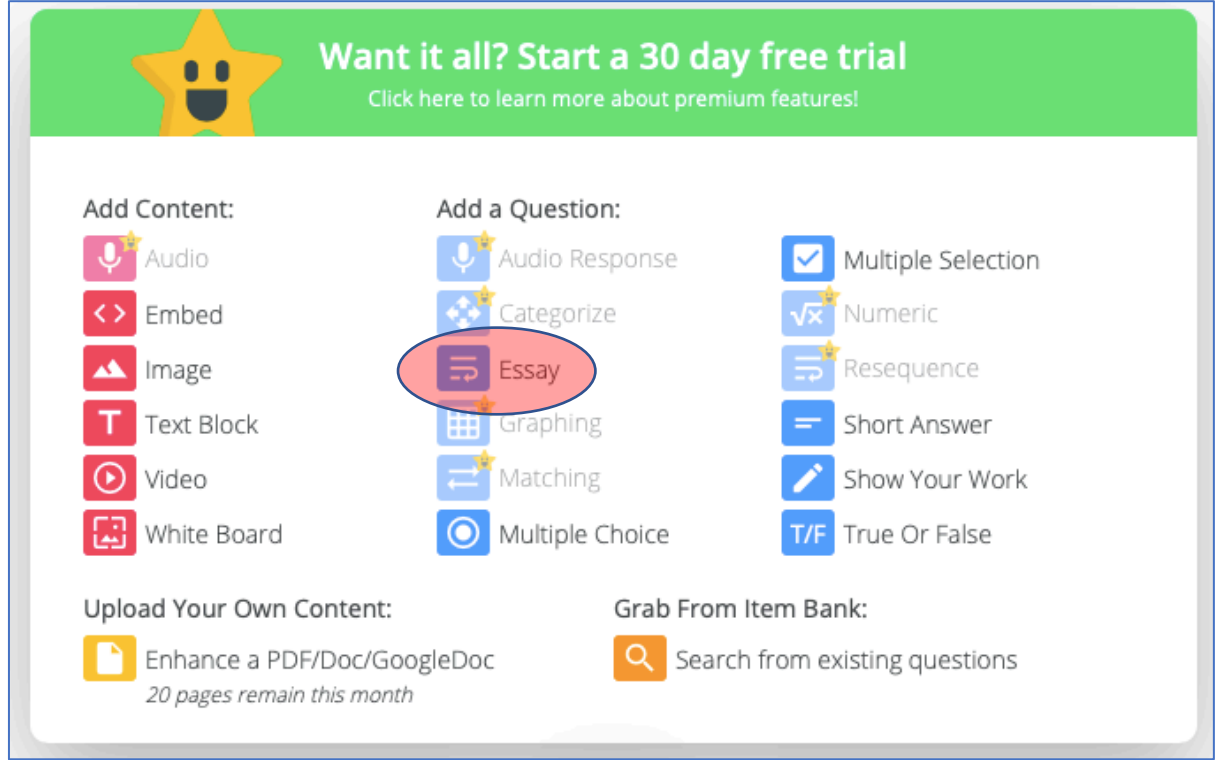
Want it all? Start a 30 day free trial
Click here to learn more about premium features!

Add Content:
Audio
Embed
Image
Text Block
Video
White Board

Add a Question:
Audio Response
Categorize
Essay
Graphing
Matching
Multiple Choice

Multiple Selection
Numeric
Resequence
Short Answer
Show Your Work
True Or False

Upload Your Own Content:
Enhance a PDF/Doc/GoogleDoc
20 pages remain this month

Grab From Item Bank:
Search from existing questions